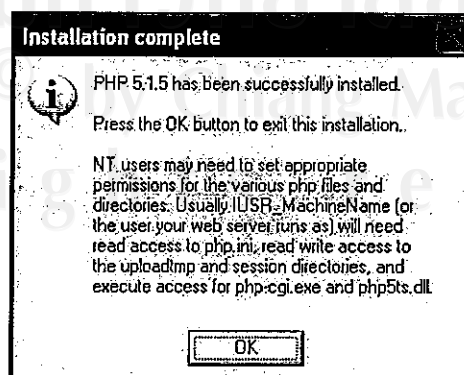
Installation complete

PHP 5.1.5 has been successfully installed.

Press the OK button to exit this installation.

NT users may need to set appropriate permissions for the various php files and directories. Usually IUSR_MachineName (or the user your web server runs as) will need read access to php.ini, read write access to the uploadtmp and session directories, and execute access for php-cgi.exe and php5ts.dll.

OK